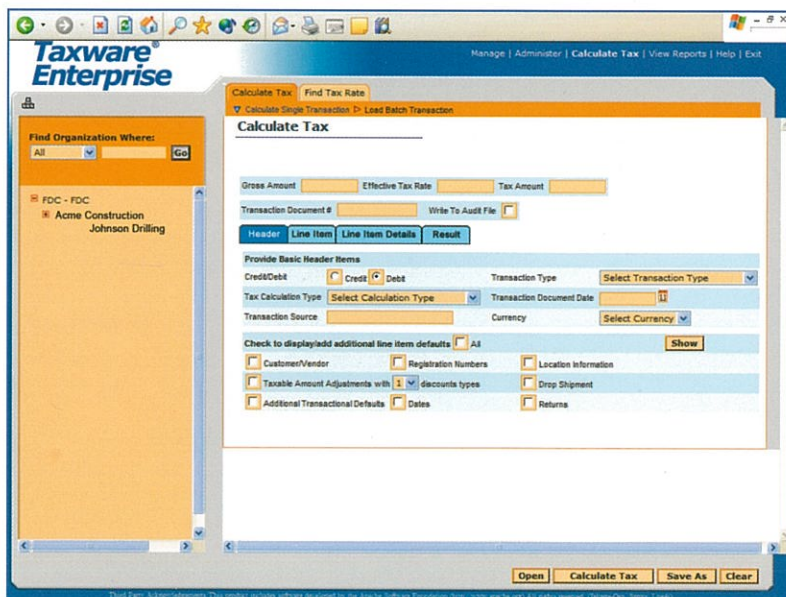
Taxware® Enterprise

Manage | Administer | Calculate Tax | View Reports | Help | Exit

Find Organization Where:
All
Go

FDC - FDC
Acme Construction
Johnson Drilling

Calculate Tax | Find Tax Rate

Calculate Single Transaction | Load Batch Transaction

Calculate Tax

Gross Amount
Effective Tax Rate
Tax Amount

Transaction Document #
Write To Audit File

Header | Line Item | Line Item Details | Result

Provide Basic Header Items

Credit/Debit
Credit
Debit
Transaction Type
Select Transaction Type

Tax Calculation Type
Select Calculation Type
Transaction Document Date

Transaction Source
Currency
Select Currency

Check to display/add additional line item defaults
All
Show

Customer/Vendor
Registration Numbers
Location Information

Taxable Amount Adjustments with 1 discounts types
Drop Shipment

Additional Transactional Defaults
Dates
Returns

Open | Calculate Tax | Save As | Clear

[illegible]